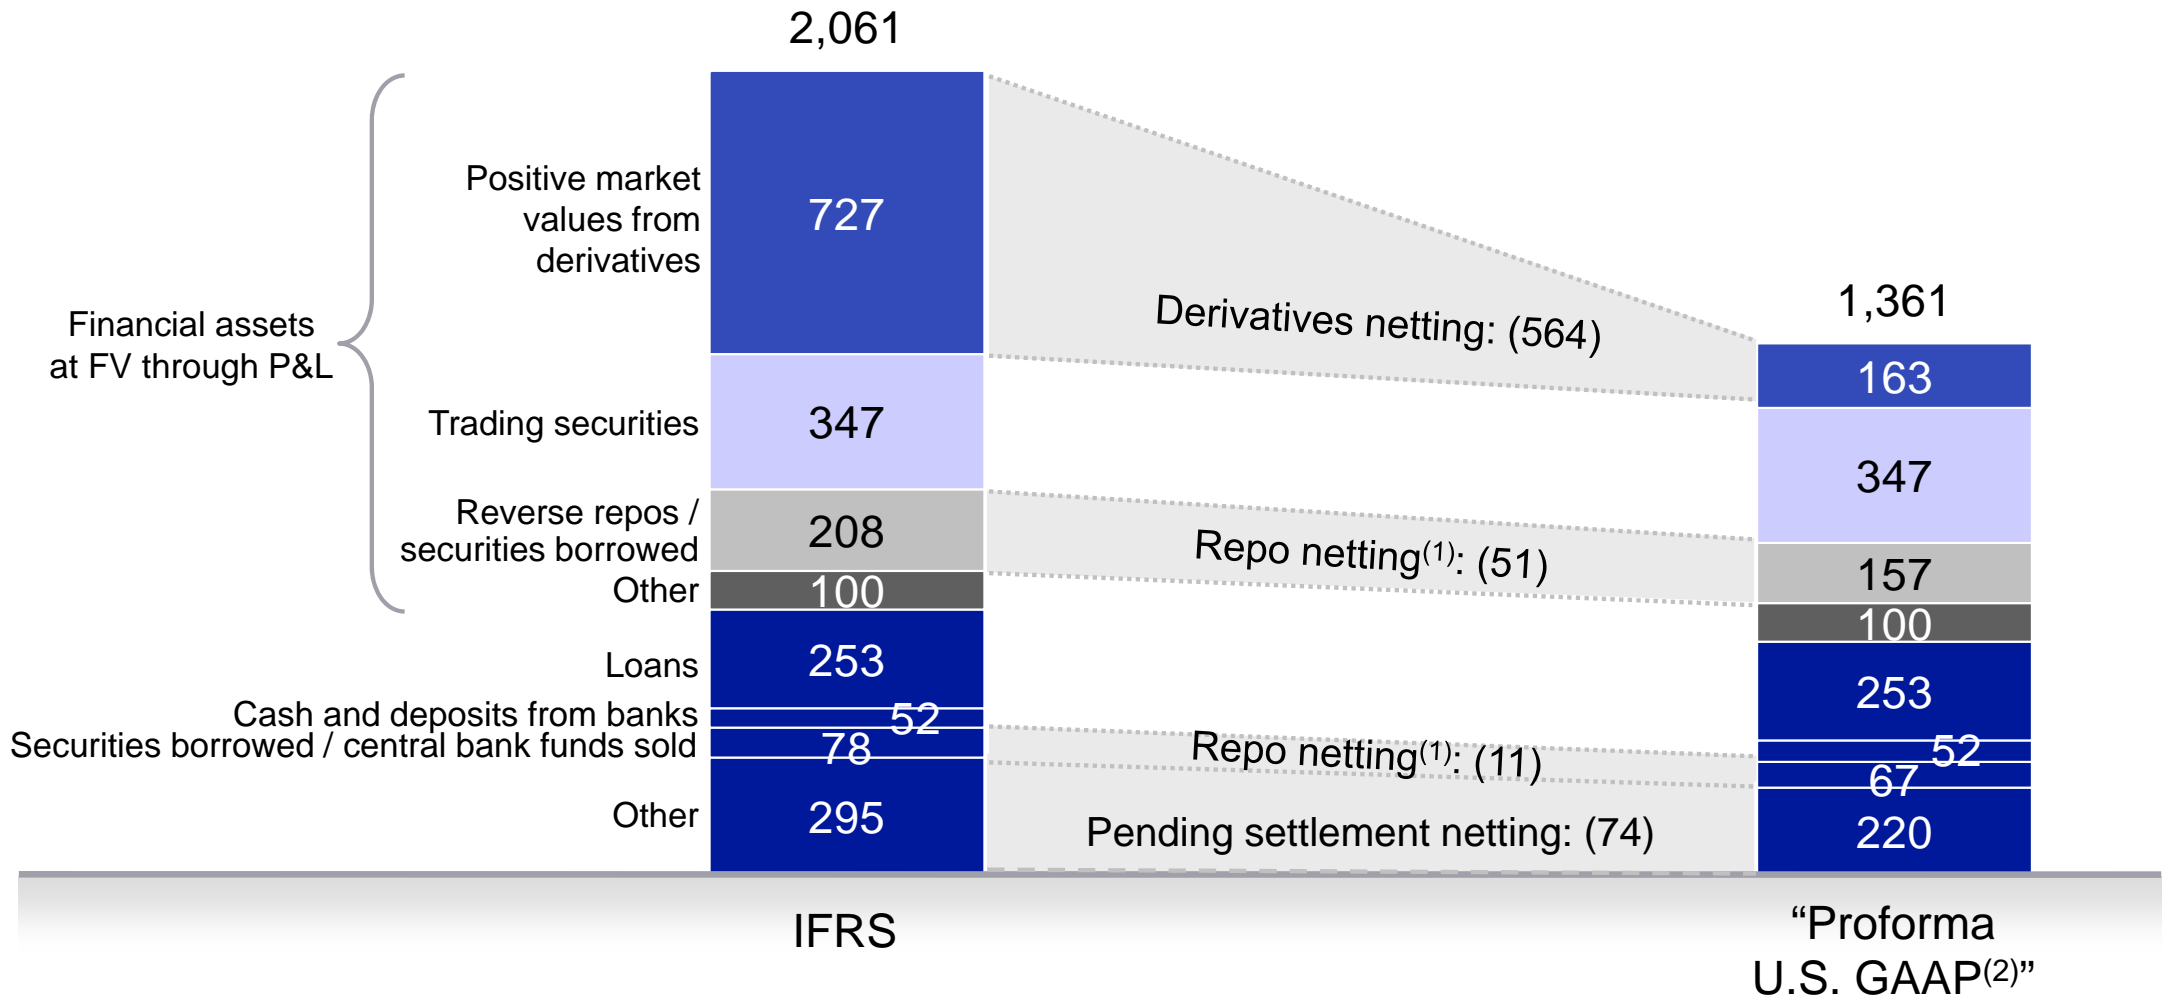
2,061

Financial assets at FV through P&L

Positive market values from derivatives

727

Trading securities

347

Reverse repos / securities borrowed

208

Other

100

Loans

253

Cash and deposits from banks

52

Securities borrowed / central bank funds sold

78

Other

295

Derivatives netting: (564)

Repo netting$^{(1)}$: (51)

Repo netting$^{(1)}$: (11)

Pending settlement netting: (74)

1,361

163

347

157

100

253

52

67

220

IFRS

“Proforma U.S. GAAP$^{(2)}$”